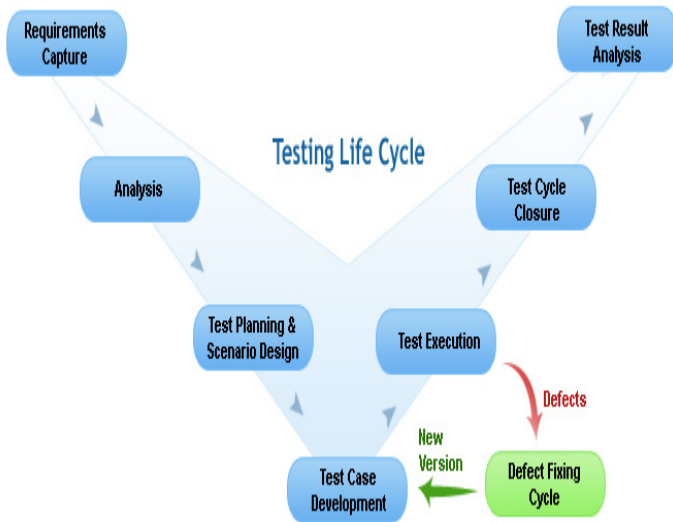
Requirements Capture

Test Result Analysis

Testing Life Cycle

Analysis

Test Cycle Closure

Test Planning & Scenario Design

Test Execution

Defects

New Version

Test Case Development

Defect Fixing Cycle